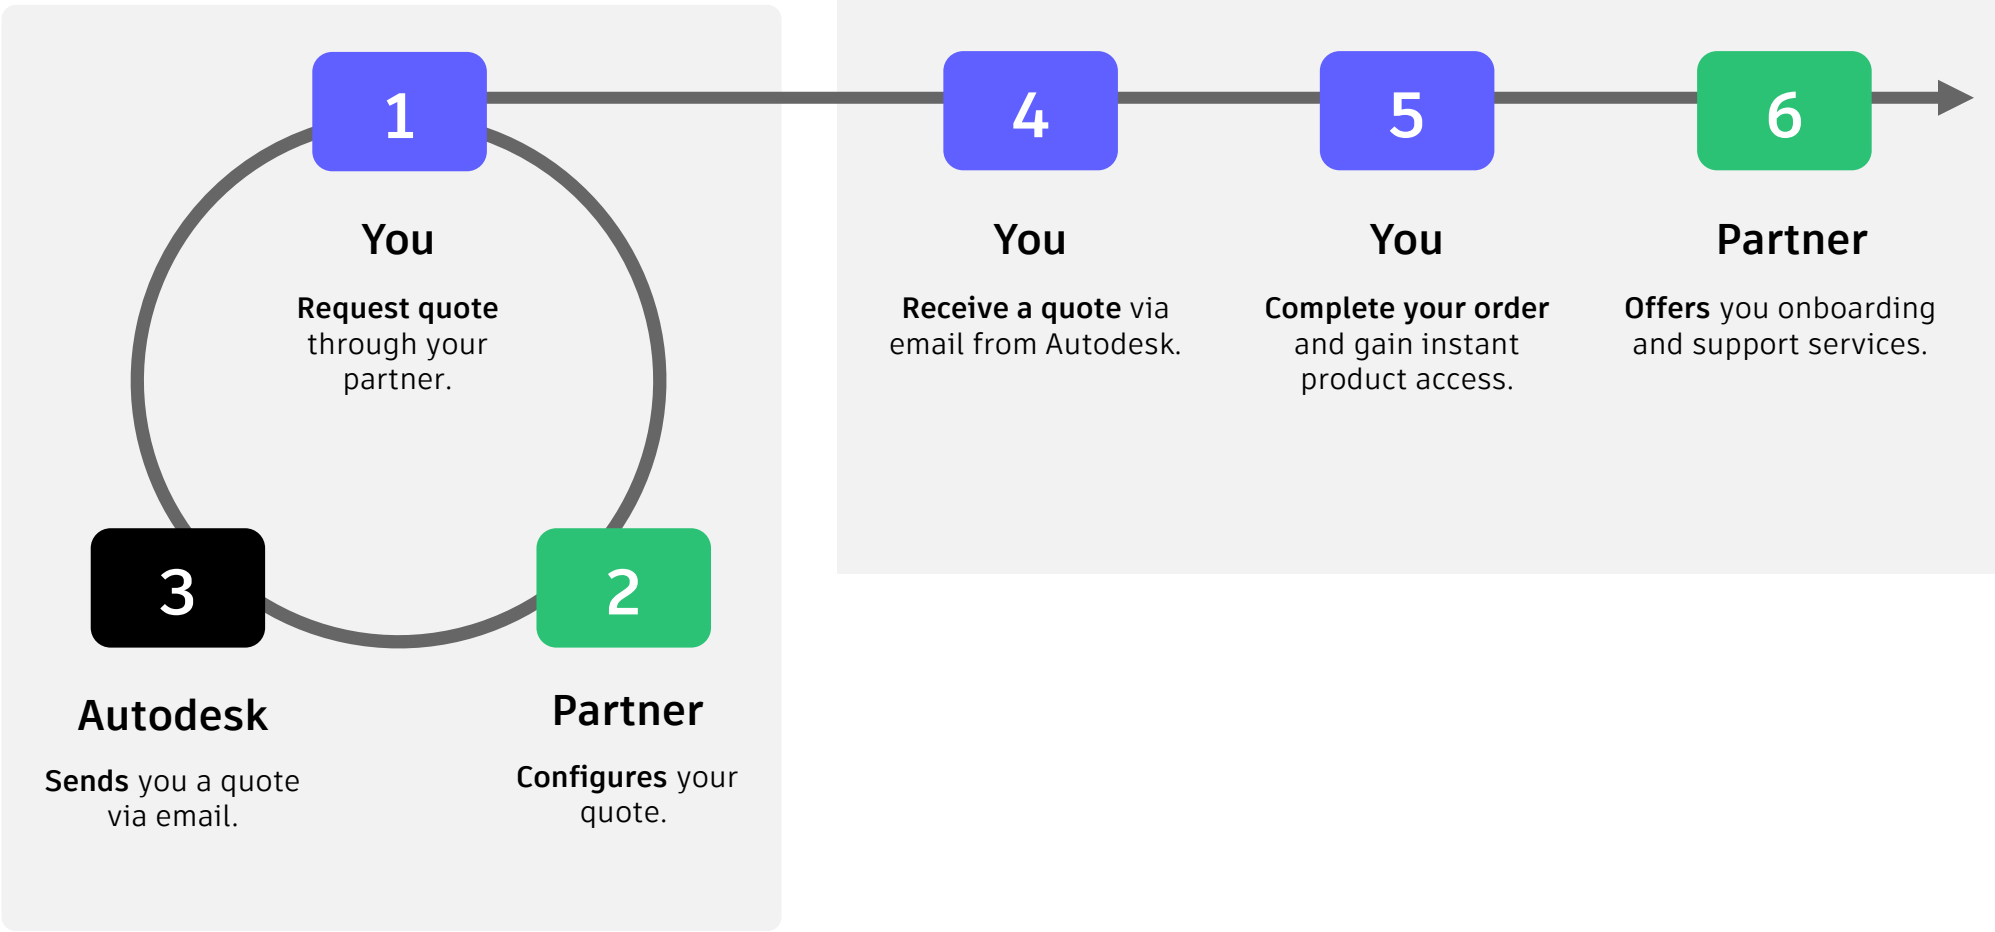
1

You

Request quote through your partner.

2

Partner

Configures your quote.

3

Autodesk

Sends you a quote via email.

4

You

Receive a quote via email from Autodesk.

5

You

Complete your order and gain instant product access.

6

Partner

Offers you onboarding and support services.